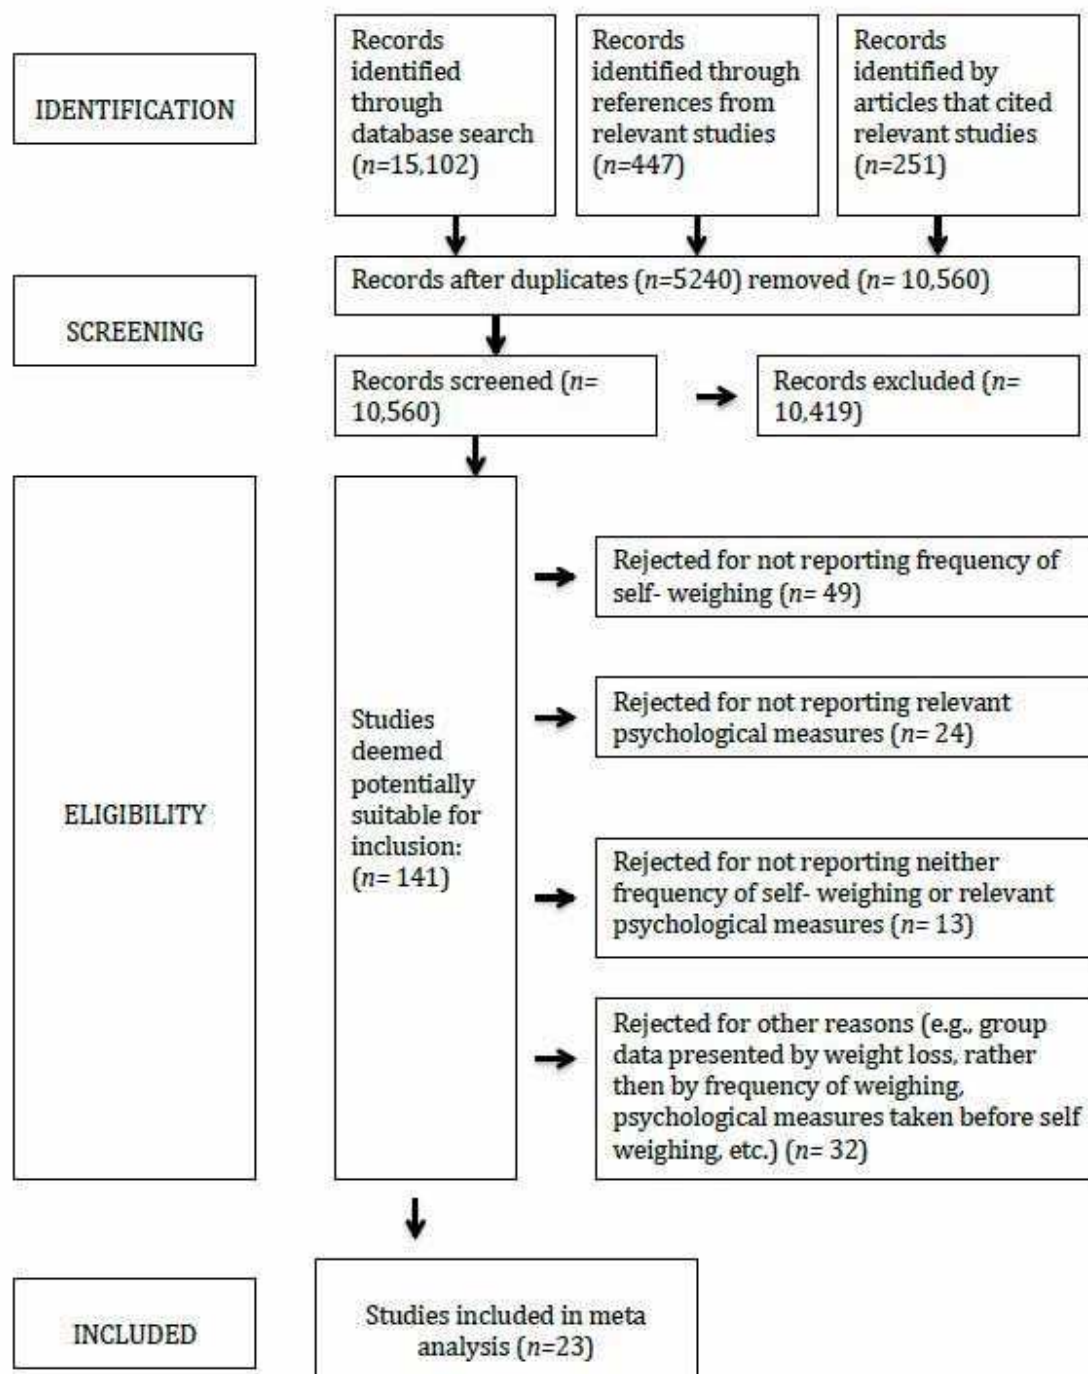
IDENTIFICATION

Records identified through database search ($n$=15,102)

Records identified through references from relevant studies ($n$=447)

Records identified by articles that cited relevant studies ($n$=251)

SCREENING

Records after duplicates ($n$=5240) removed ($n$= 10,560)

Records screened ($n$= 10,560)

Records excluded ($n$= 10,419)

ELIGIBILITY

Studies deemed potentially suitable for inclusion: ($n$= 141)

Rejected for not reporting frequency of self- weighing ($n$= 49)

Rejected for not reporting relevant psychological measures ($n$= 24)

Rejected for not reporting neither frequency of self- weighing or relevant psychological measures ($n$= 13)

Rejected for other reasons (e.g., group data presented by weight loss, rather then by frequency of weighing, psychological measures taken before self weighing, etc.) ($n$= 32)

INCLUDED

Studies included in meta analysis ($n$=23)